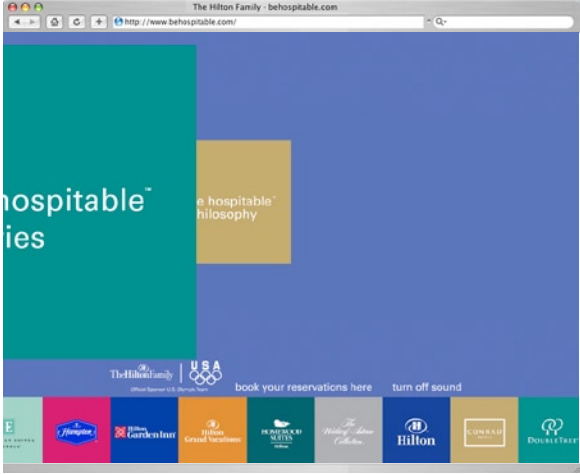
The Hilton Family - behospitable.com

http://www.behospitable.com/

Q

hospitable™
ies

e hospitable™
hilosophy

TheHiltonFamily

USA

Official Sponsor U.S. Olympic Team

book your reservations here

turn off sound

E

Hampton

Hilton Garden Inn

Hilton Grand Vacations

HOMEWOOD SUITES Hilton

The Waldorf=Astoria Collection

Hilton

CONRAD

DOUBLETREE